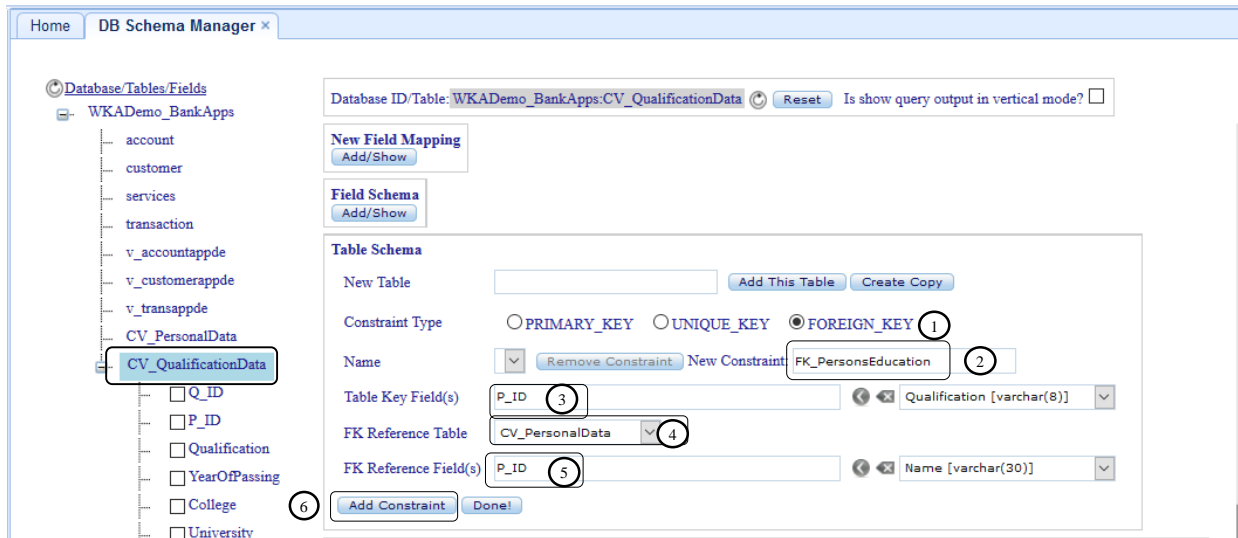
Home | DB Schema Manager ×

Database/Tables/Fields
WKADemo_BankApps
account
customer
services
transaction
v_accountappde
v_customerappde
v_transappde
CV_PersonalData
CV_QualificationData
Q_ID
P_ID
Qualification
YearOfPassing
College
University

Database ID/Table: WKADemo_BankApps:CV_QualificationData Reset Is show query output in vertical mode?

New Field Mapping
Add/Show

Field Schema
Add/Show

Table Schema
New Table Add This Table Create Copy
Constraint Type PRIMARY_KEY UNIQUE_KEY FOREIGN_KEY 1
Name Remove Constraint New Constraint: FK_PersonsEducation 2
Table Key Field(s) P_ID 3 Qualification [varchar(8)]
FK Reference Table CV_PersonalData 4
FK Reference Field(s) P_ID 5 Name [varchar(30)]
6 Add Constraint Done!